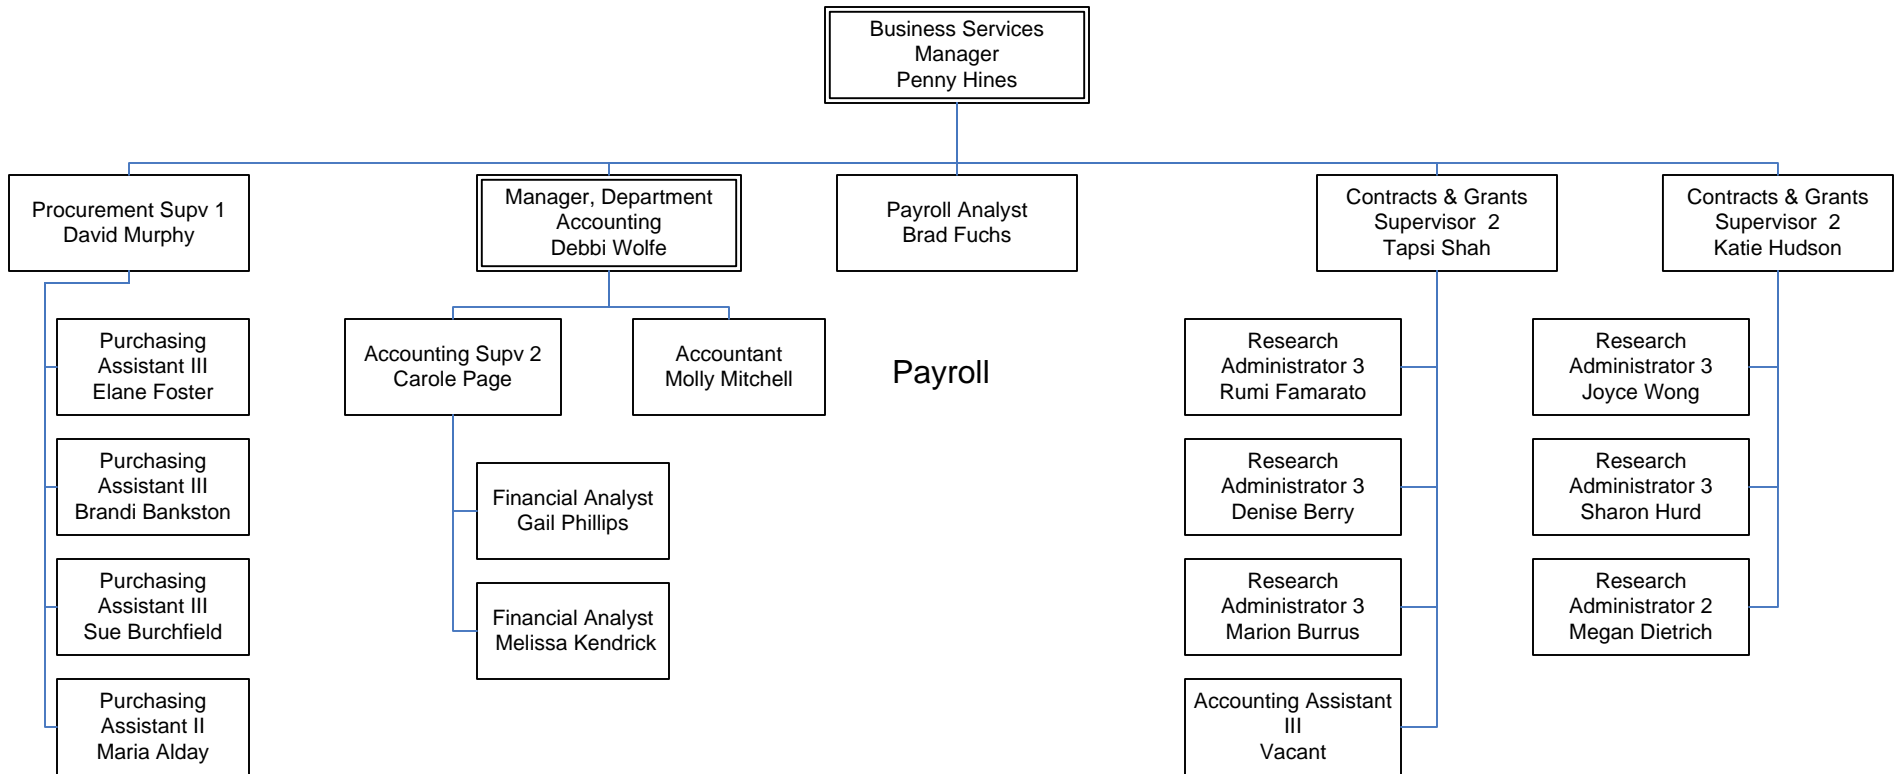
Business Services
Manager
Penny Hines

Procurement Supv 1
David Murphy

Purchasing
Assistant III
Elane Foster

Purchasing
Assistant III
Brandi Bankston

Purchasing
Assistant III
Sue Burchfield

Purchasing
Assistant II
Maria Alday

Manager, Department
Accounting
Debbi Wolfe

Accounting Supv 2
Carole Page

Financial Analyst
Gail Phillips

Financial Analyst
Melissa Kendrick

Accountant
Molly Mitchell

Payroll Analyst
Brad Fuchs

Payroll

Contracts & Grants
Supervisor 2
Tapsi Shah

Research
Administrator 3
Rumi Famarato

Research
Administrator 3
Denise Berry

Research
Administrator 3
Marion Burrus

Accounting Assistant
III
Vacant

Contracts & Grants
Supervisor 2
Katie Hudson

Research
Administrator 3
Joyce Wong

Research
Administrator 3
Sharon Hurd

Research
Administrator 2
Megan Dietrich